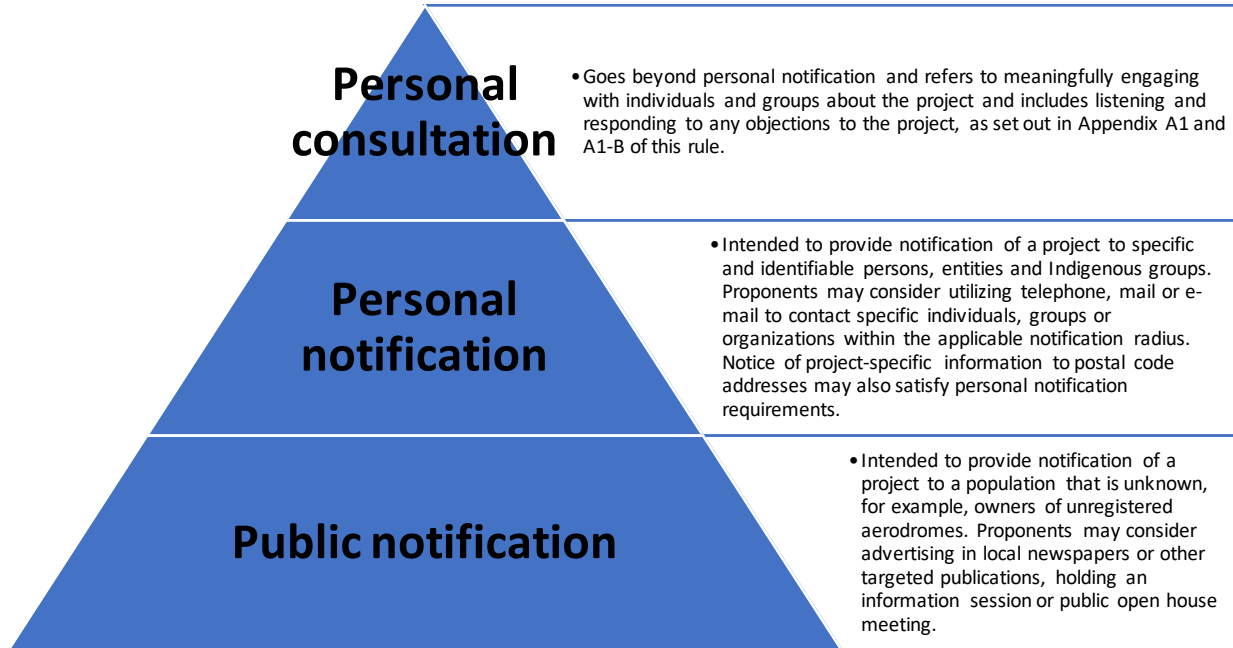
Personal consultation

• Goes beyond personal notification and refers to meaningfully engaging with individuals and groups about the project and includes listening and responding to any objections to the project, as set out in Appendix A1 and A1-B of this rule.

Personal notification

• Intended to provide notification of a project to specific and identifiable persons, entities and Indigenous groups. Proponents may consider utilizing telephone, mail or e-mail to contact specific individuals, groups or organizations within the applicable notification radius. Notice of project-specific information to postal code addresses may also satisfy personal notification requirements.

Public notification

• Intended to provide notification of a project to a population that is unknown, for example, owners of unregistered aerodromes. Proponents may consider advertising in local newspapers or other targeted publications, holding an information session or public open house meeting.